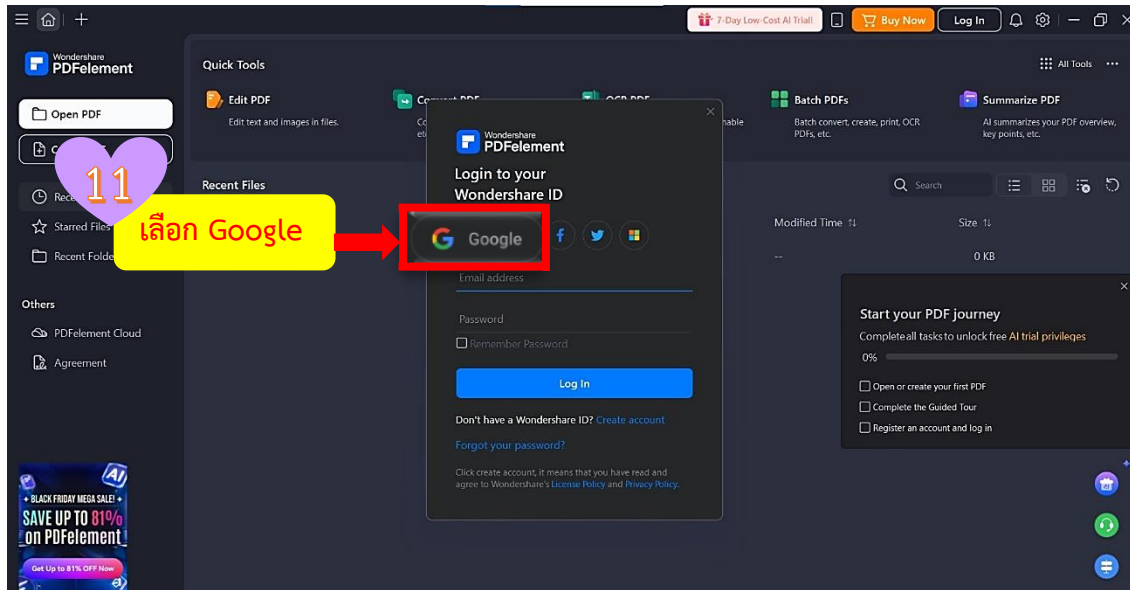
7-Day Low-Cost AI Trial! Buy Now Log In

Wondershare PDFelement

Open PDF

Quick Tools

All Tools

Edit PDF
Edit text and images in files.

Batch PDFs
Batch convert, create, print, OCR PDFs, etc.

Summarize PDF
AI summarizes your PDF overview, key points, etc.

11

เลือก Google

Recent Files

Starred Files

Recent Folders

Others

PDFelement Cloud

Agreement

Wondershare PDFelement

Login to your Wondershare ID

Google

Email address

Password

Remember Password

Log In

Don't have a Wondershare ID? Create account

Forgot your password?

Click create account, it means that you have read and agree to Wondershare's License Policy and Privacy Policy.

Search

Modified Time

Size

--

0 KB

Start your PDF journey

Complete all tasks to unlock free AI trial privileges

0%

Open or create your first PDF

Complete the Guided Tour

Register an account and log in

AI

BLACK FRIDAY MEGA SALE!

SAVE UP TO 81% on PDFelement

Get Up to 81% OFF Now